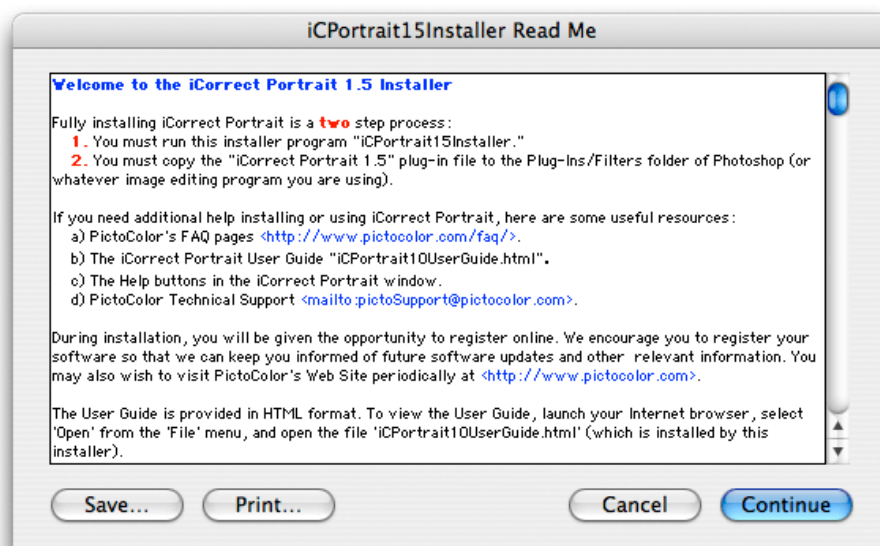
iCPortrait15Installer Read Me

Welcome to the iCorrect Portrait 1.5 Installer

Fully installing iCorrect Portrait is a two step process:
1. You must run this installer program "iCPortrait15Installer."
2. You must copy the "iCorrect Portrait 1.5" plug-in file to the Plug-Ins/Filters folder of Photoshop (or whatever image editing program you are using).

If you need additional help installing or using iCorrect Portrait, here are some useful resources:
a) PictoColor's FAQ pages <http://www.pictocolor.com/faq/>.
b) The iCorrect Portrait User Guide "iCPortrait10UserGuide.html".
c) The Help buttons in the iCorrect Portrait window.
d) PictoColor Technical Support <mailto:pictoSupport@pictocolor.com>.

During installation, you will be given the opportunity to register online. We encourage you to register your software so that we can keep you informed of future software updates and other relevant information. You may also wish to visit PictoColor's Web Site periodically at <http://www.pictocolor.com>.

The User Guide is provided in HTML format. To view the User Guide, launch your Internet browser, select 'Open' from the 'File' menu, and open the file 'iCPortrait10UserGuide.html' (which is installed by this installer).

Save...
Print...
Cancel
Continue